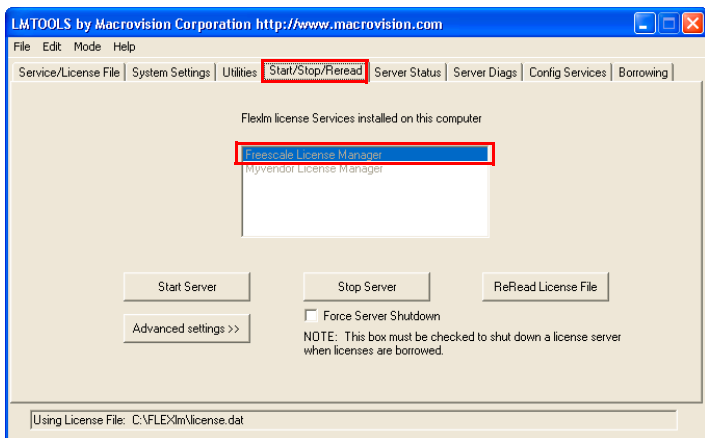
LMTOOLS by Macrovision Corporation http://www.macrovision.com

File Edit Mode Help

Service/License File | System Settings | Utilities | Start/Stop/Reread | Server Status | Server Diags | Config Services | Borrowing

Flexlm license Services installed on this computer

Freescale License Manager
Myvendor License Manager

Start Server

Stop Server

ReRead License File

Advanced settings >>

Force Server Shutdown

NOTE: This box must be checked to shut down a license server when licenses are borrowed.

Using License File: C:\FLEXlm\license.dat